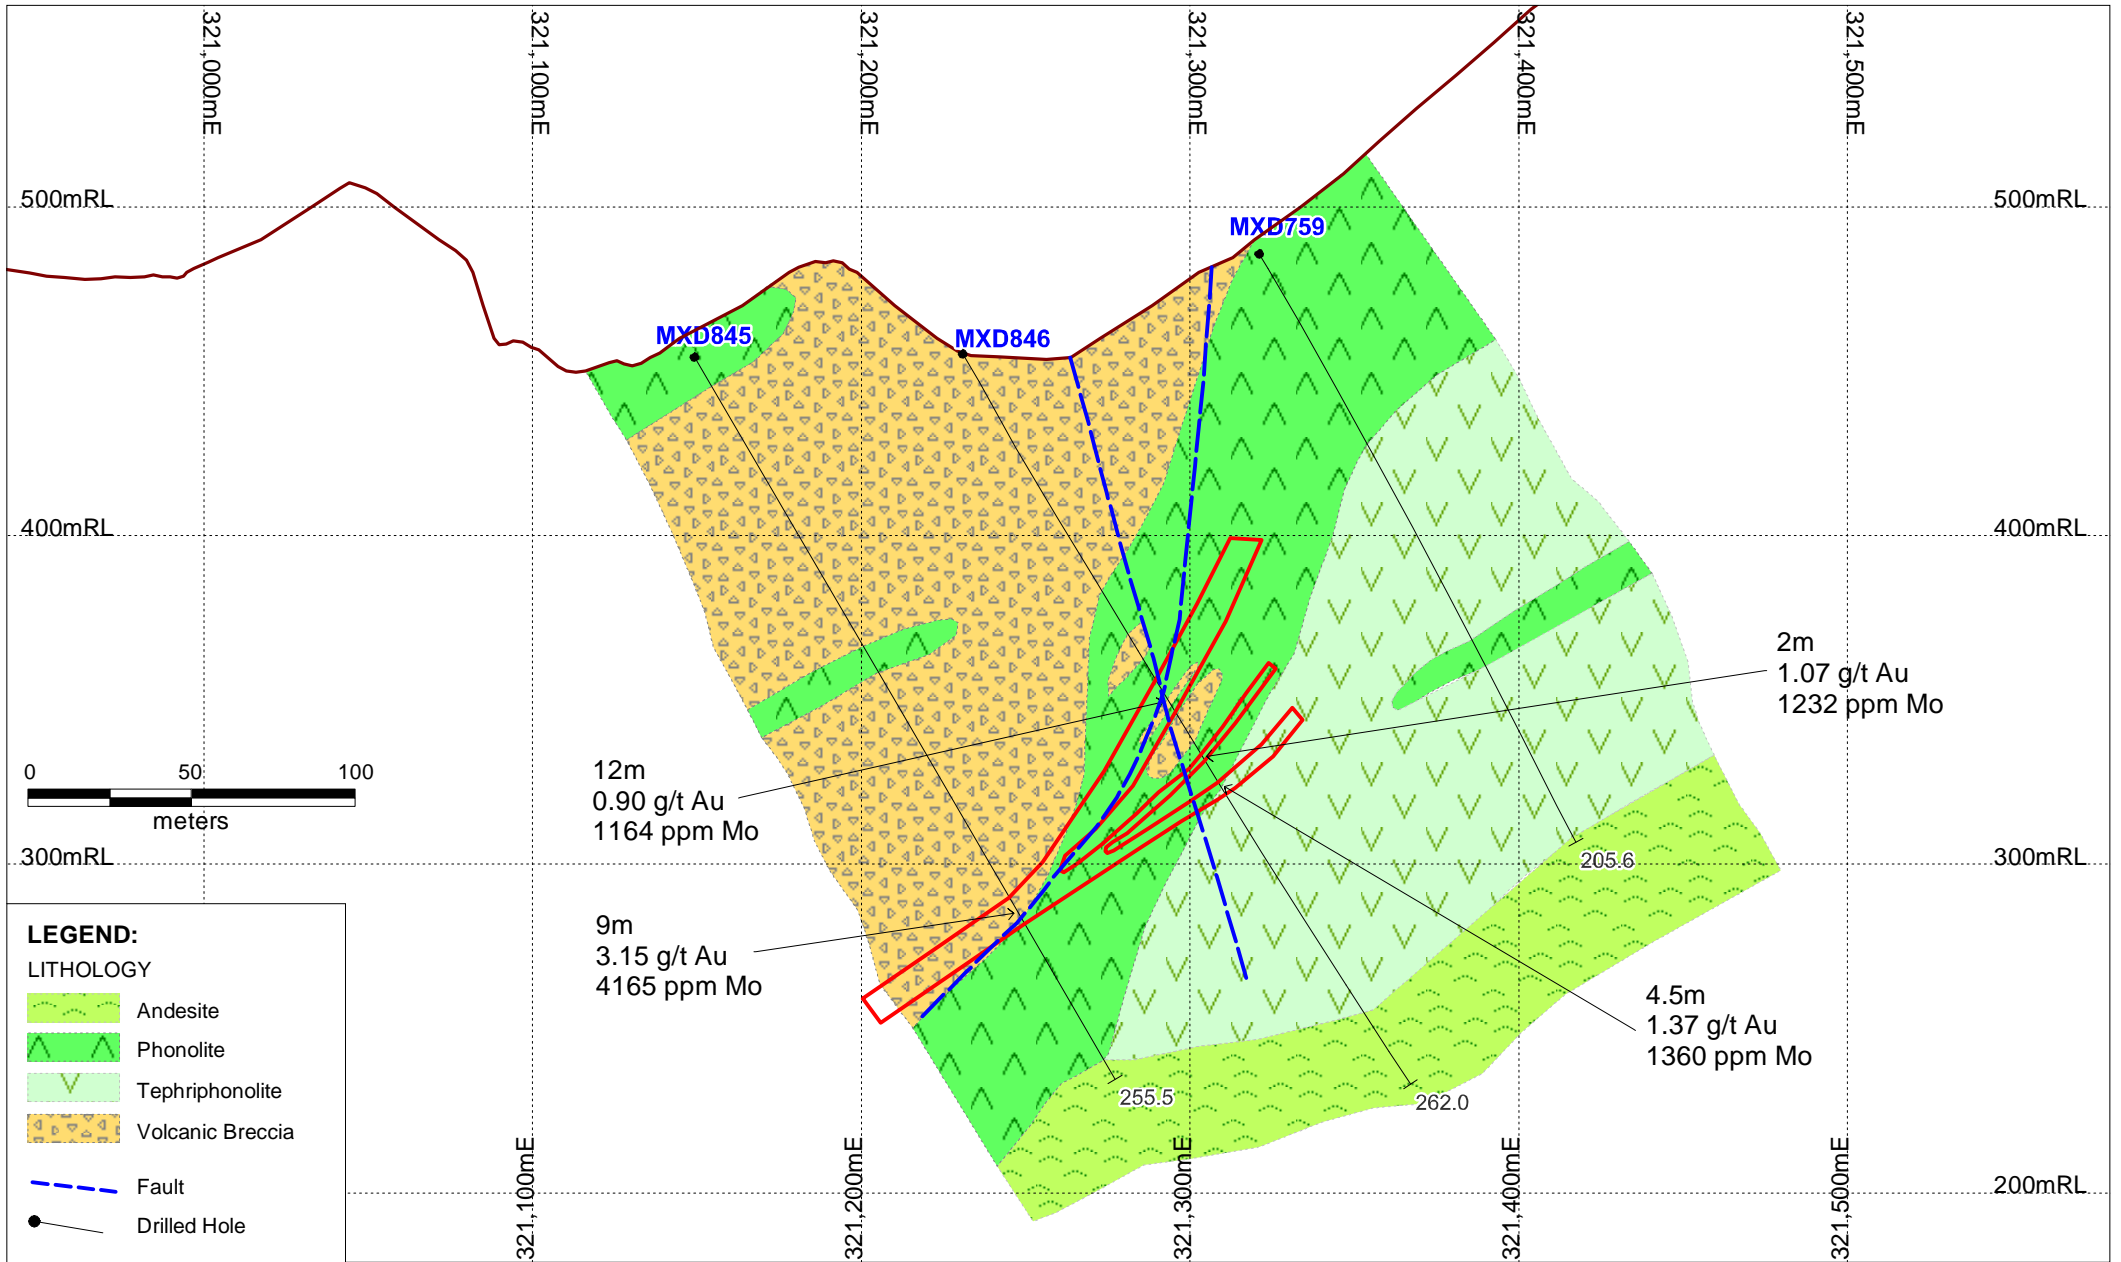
321,000mE
321,100mE
321,200mE
321,300mE
321,400mE
321,500mE

500mRL
500mRL

MXD759
MXD845
MXD846

400mRL
400mRL

2m
1.07 g/t Au
1232 ppm Mo

0 50 100
meters

12m
0.90 g/t Au
1164 ppm Mo

300mRL
300mRL

205.6

9m
3.15 g/t Au
4165 ppm Mo

4.5m
1.37 g/t Au
1360 ppm Mo

255.5
262.0

LEGEND:
LITHOLOGY
Andesite
Phonolite
Tephriphonolite
Volcanic Breccia
Fault
Drilled Hole

321,100mE
321,200mE
321,300mE
321,400mE
321,500mE
200mRL